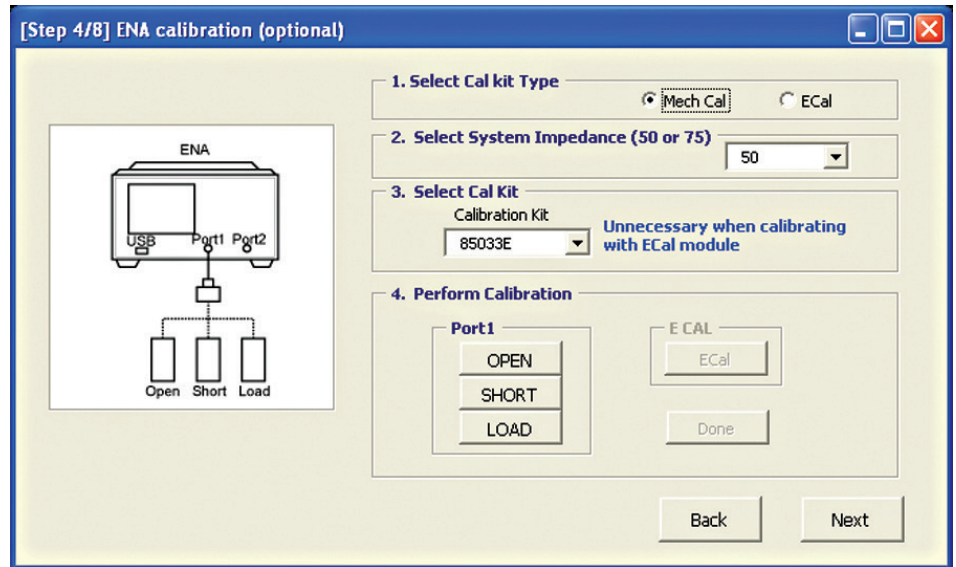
[Step 4/8] ENA calibration (optional)

ENA

USB Port1 Port2

Open Short Load

1. Select Cal kit Type

Mech Cal

ECal

2. Select System Impedance (50 or 75)

50

3. Select Cal Kit

Calibration Kit

85033E

Unnecessary when calibrating with ECal module

4. Perform Calibration

Port1

OPEN

SHORT

LOAD

E CAL

ECal

Done

Back

Next